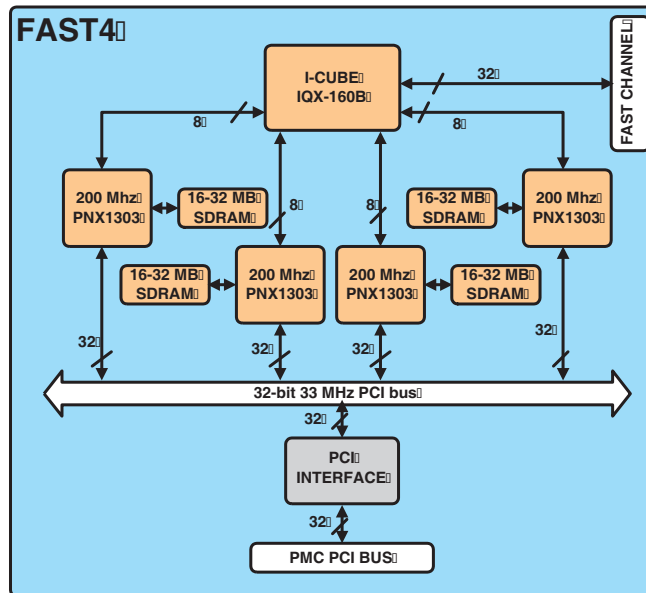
FAST4

I-CUBE IQX-160B

32

FAST CHANNEL

8

8

200 Mhz PNX1303

16-32 MB SDRAM

8

8

16-32 MB SDRAM

200 Mhz PNX1303

16-32 MB SDRAM

200 Mhz PNX1303

200 Mhz PNX1303

16-32 MB SDRAM

32

32

32

32

32-bit 33 MHz PCI bus

32

PCI INTERFACE

32

PMC PCI BUS